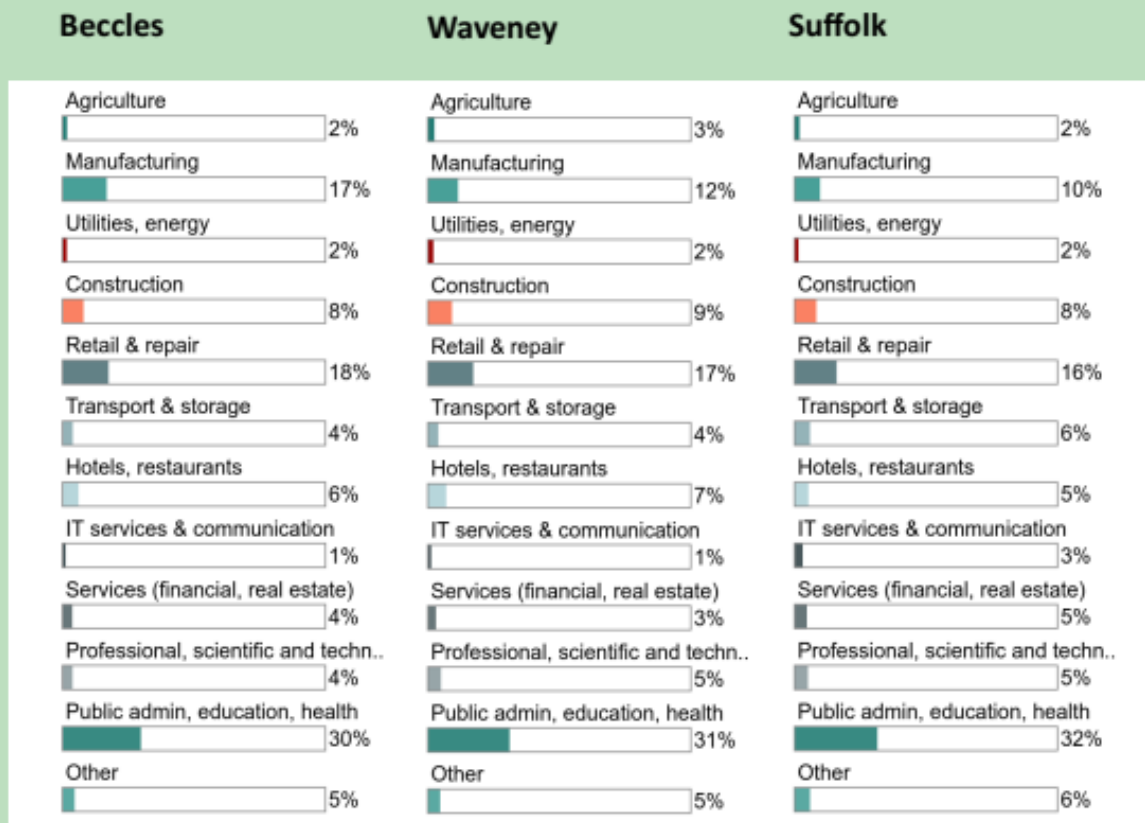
Beccles

Agriculture 2%
Manufacturing 17%
Utilities, energy 2%
Construction 8%
Retail & repair 18%
Transport & storage 4%
Hotels, restaurants 6%
IT services & communication 1%
Services (financial, real estate) 4%
Professional, scientific and techn.. 4%
Public admin, education, health 30%
Other 5%

Waveney

Agriculture 3%
Manufacturing 12%
Utilities, energy 2%
Construction 9%
Retail & repair 17%
Transport & storage 4%
Hotels, restaurants 7%
IT services & communication 1%
Services (financial, real estate) 3%
Professional, scientific and techn.. 5%
Public admin, education, health 31%
Other 5%

Suffolk

Agriculture 2%
Manufacturing 10%
Utilities, energy 2%
Construction 8%
Retail & repair 16%
Transport & storage 6%
Hotels, restaurants 5%
IT services & communication 3%
Services (financial, real estate) 5%
Professional, scientific and techn.. 5%
Public admin, education, health 32%
Other 6%